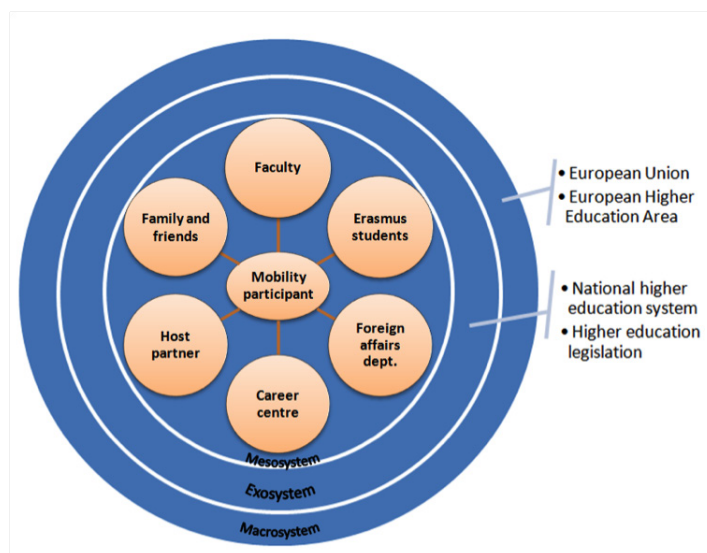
Faculty

Family and friends

Erasmus students

Mobility participant

Host partner

Foreign affairs dept.

Career centre

Mesosystem

Exosystem

Macrosystem

• European Union
• European Higher Education Area

• National higher education system
• Higher education legislation